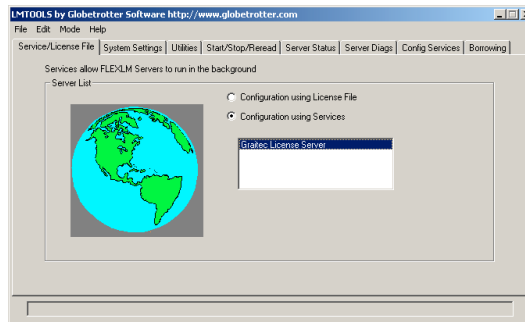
LMTOOLS by Globetrotter Software http://www.globetrotter.com

File Edit Mode Help

Service/License File | System Settings | Utilities | Start/Stop/Reread | Server Status | Server Diags | Config Services | Borrowing

Services allow FLEXLM Servers to run in the background

Server List

Configuration using License File

Configuration using Services

Graitec License Server